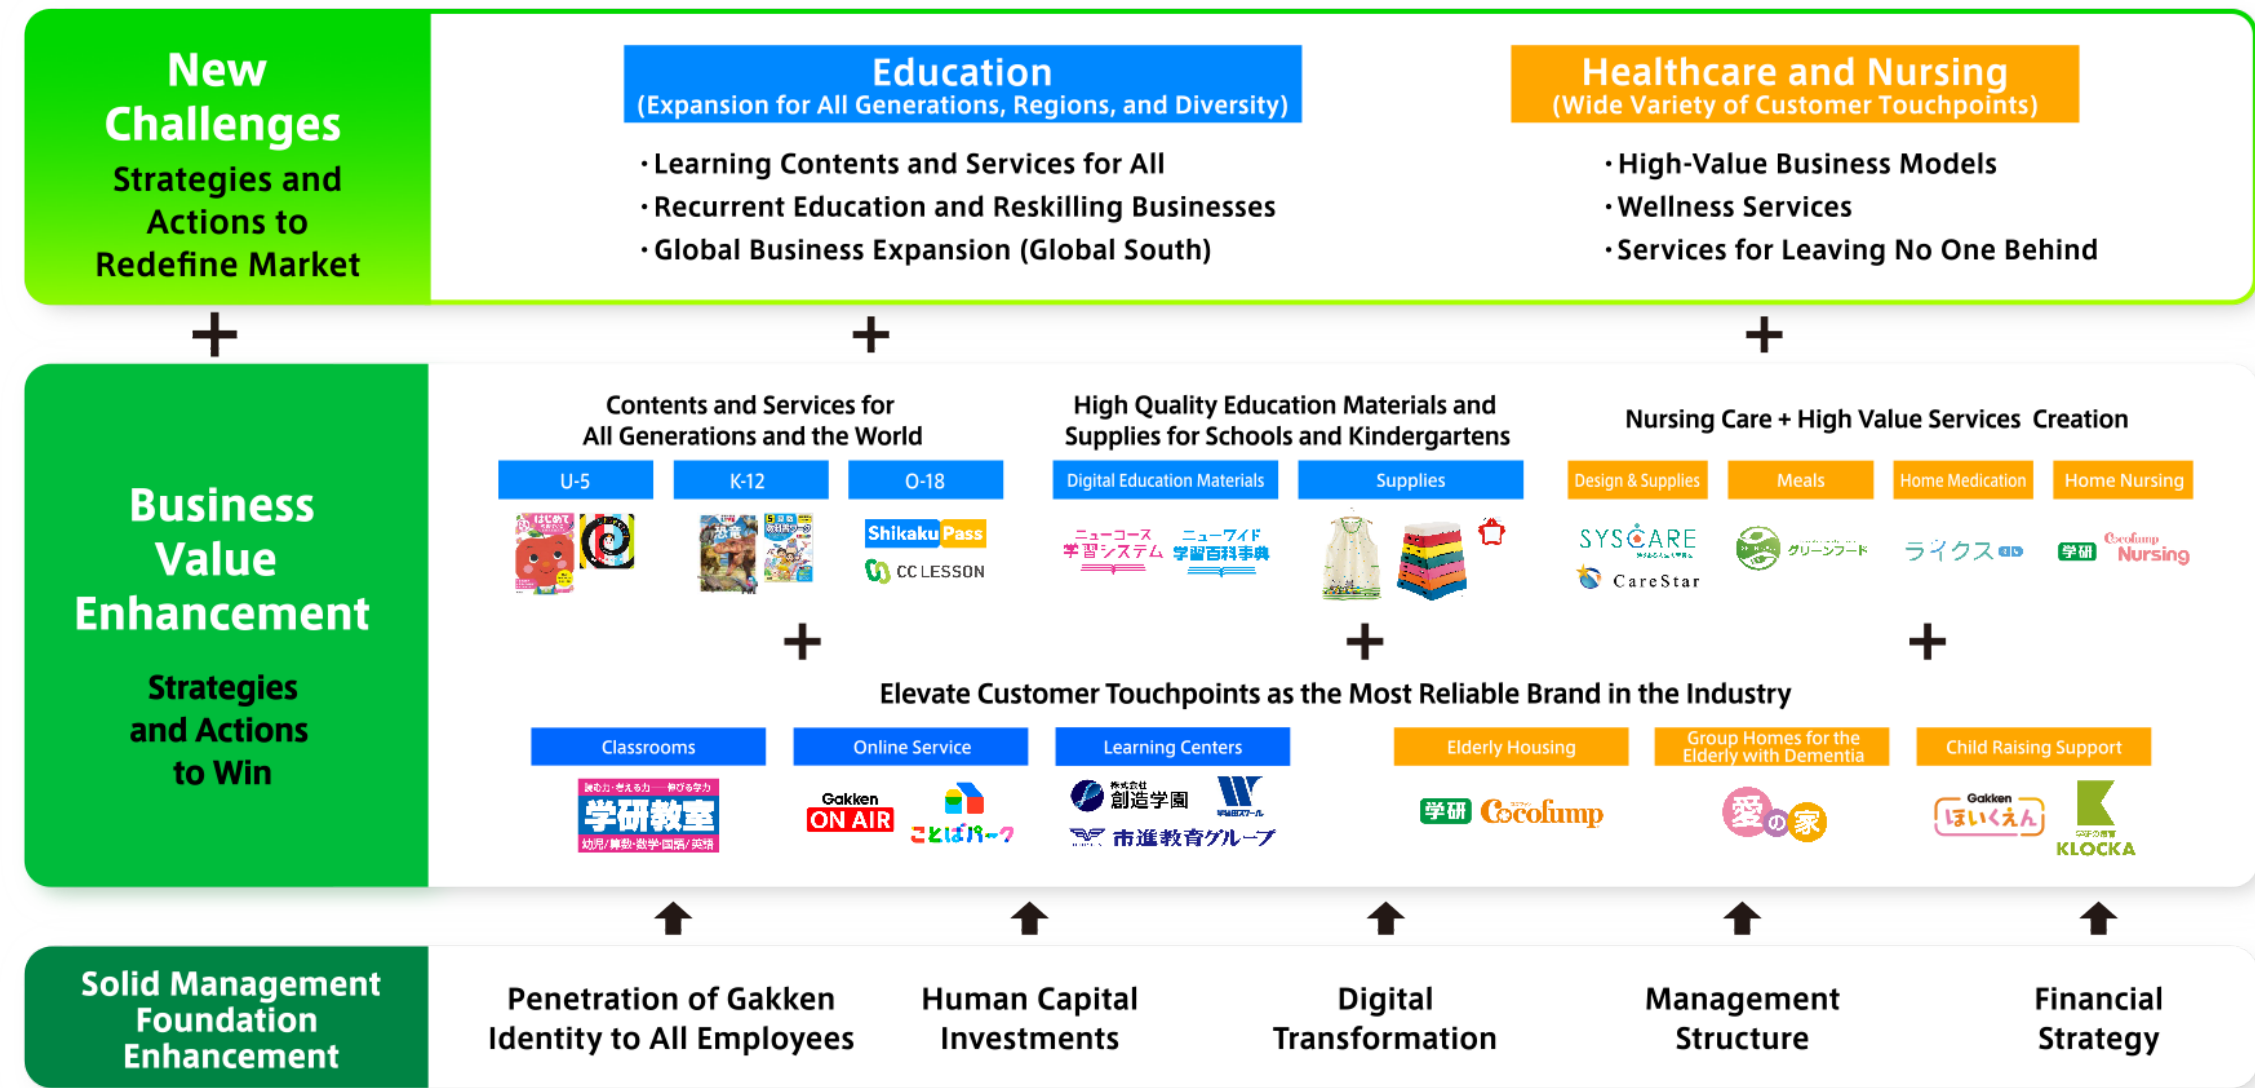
New Challenges
Strategies and Actions to Redefine Market

Education
(Expansion for All Generations, Regions, and Diversity)

・Learning Contents and Services for All
・Recurrent Education and Reskilling Businesses
・Global Business Expansion (Global South)

Healthcare and Nursing
(Wide Variety of Customer Touchpoints)

・High-Value Business Models
・Wellness Services
・Services for Leaving No One Behind

+ + +

Business Value Enhancement
Strategies and Actions to Win

Contents and Services for All Generations and the World

U-5 | K-12 | 0-18

はじめて

恐竜

Shikaku Pass
CC LESSON

High Quality Education Materials and Supplies for Schools and Kindergartens

Digital Education Materials | Supplies

ニューコース学習システム
ニューワイド学習百科事典

Nursing Care + High Value Services Creation

Design & Supplies | Meals | Home Medication | Home Nursing

SYSCARE
CareStar
グリーンフード
ライクス
学研 Cocofump Nursing

+ + +

Elevate Customer Touchpoints as the Most Reliable Brand in the Industry

Classrooms | Online Service | Learning Centers | Elderly Housing | Group Homes for the Elderly with Dementia | Child Raising Support

学研教室
幼児/算数・数学・国語/英語
Gakken ON AIR
ことばパーク
創造学園
市進教育グループ
学研 Cocofump
愛の家
Gakken ほいくえん
KLOCKA

Solid Management Foundation Enhancement

Penetration of Gakken Identity to All Employees
Human Capital Investments
Digital Transformation
Management Structure
Financial Strategy